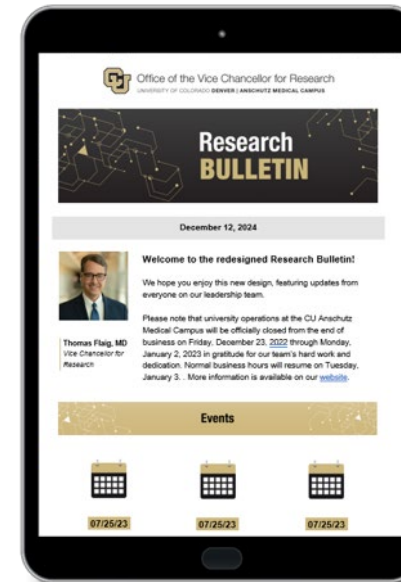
Office of the Vice Chancellor for Research
UNIVERSITY OF COLORADO DENVER | ANSCHUTZ MEDICAL CAMPUS

Research
BULLETIN

December 12, 2024

Welcome to the redesigned Research Bulletin!

We hope you enjoy this new design, featuring updates from everyone on our leadership team.

Please note that university operations at the CU Anschutz Medical Campus will be officially closed from the end of business on Friday, December 23, 2022 through Monday, January 2, 2023 in gratitude for our team's hard work and dedication. Normal business hours will resume on Tuesday, January 3. . More information is available on our website.

Thomas Flaig, MD
Vice Chancellor for Research

Events

07/25/23

07/25/23

07/25/23